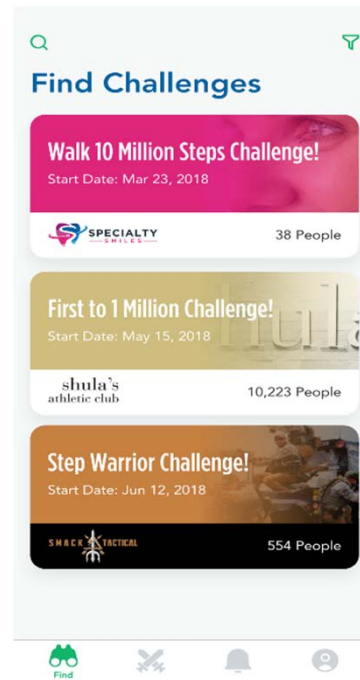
Find Challenges

Walk 10 Million Steps Challenge!
Start Date: Mar 23, 2018

SPECIALTY SMILES
38 People

First to 1 Million Challenge!
Start Date: May 15, 2018

shula's athletic club
10,223 People

Step Warrior Challenge!
Start Date: Jun 12, 2018

SMACK TACTICAL
554 People

Find